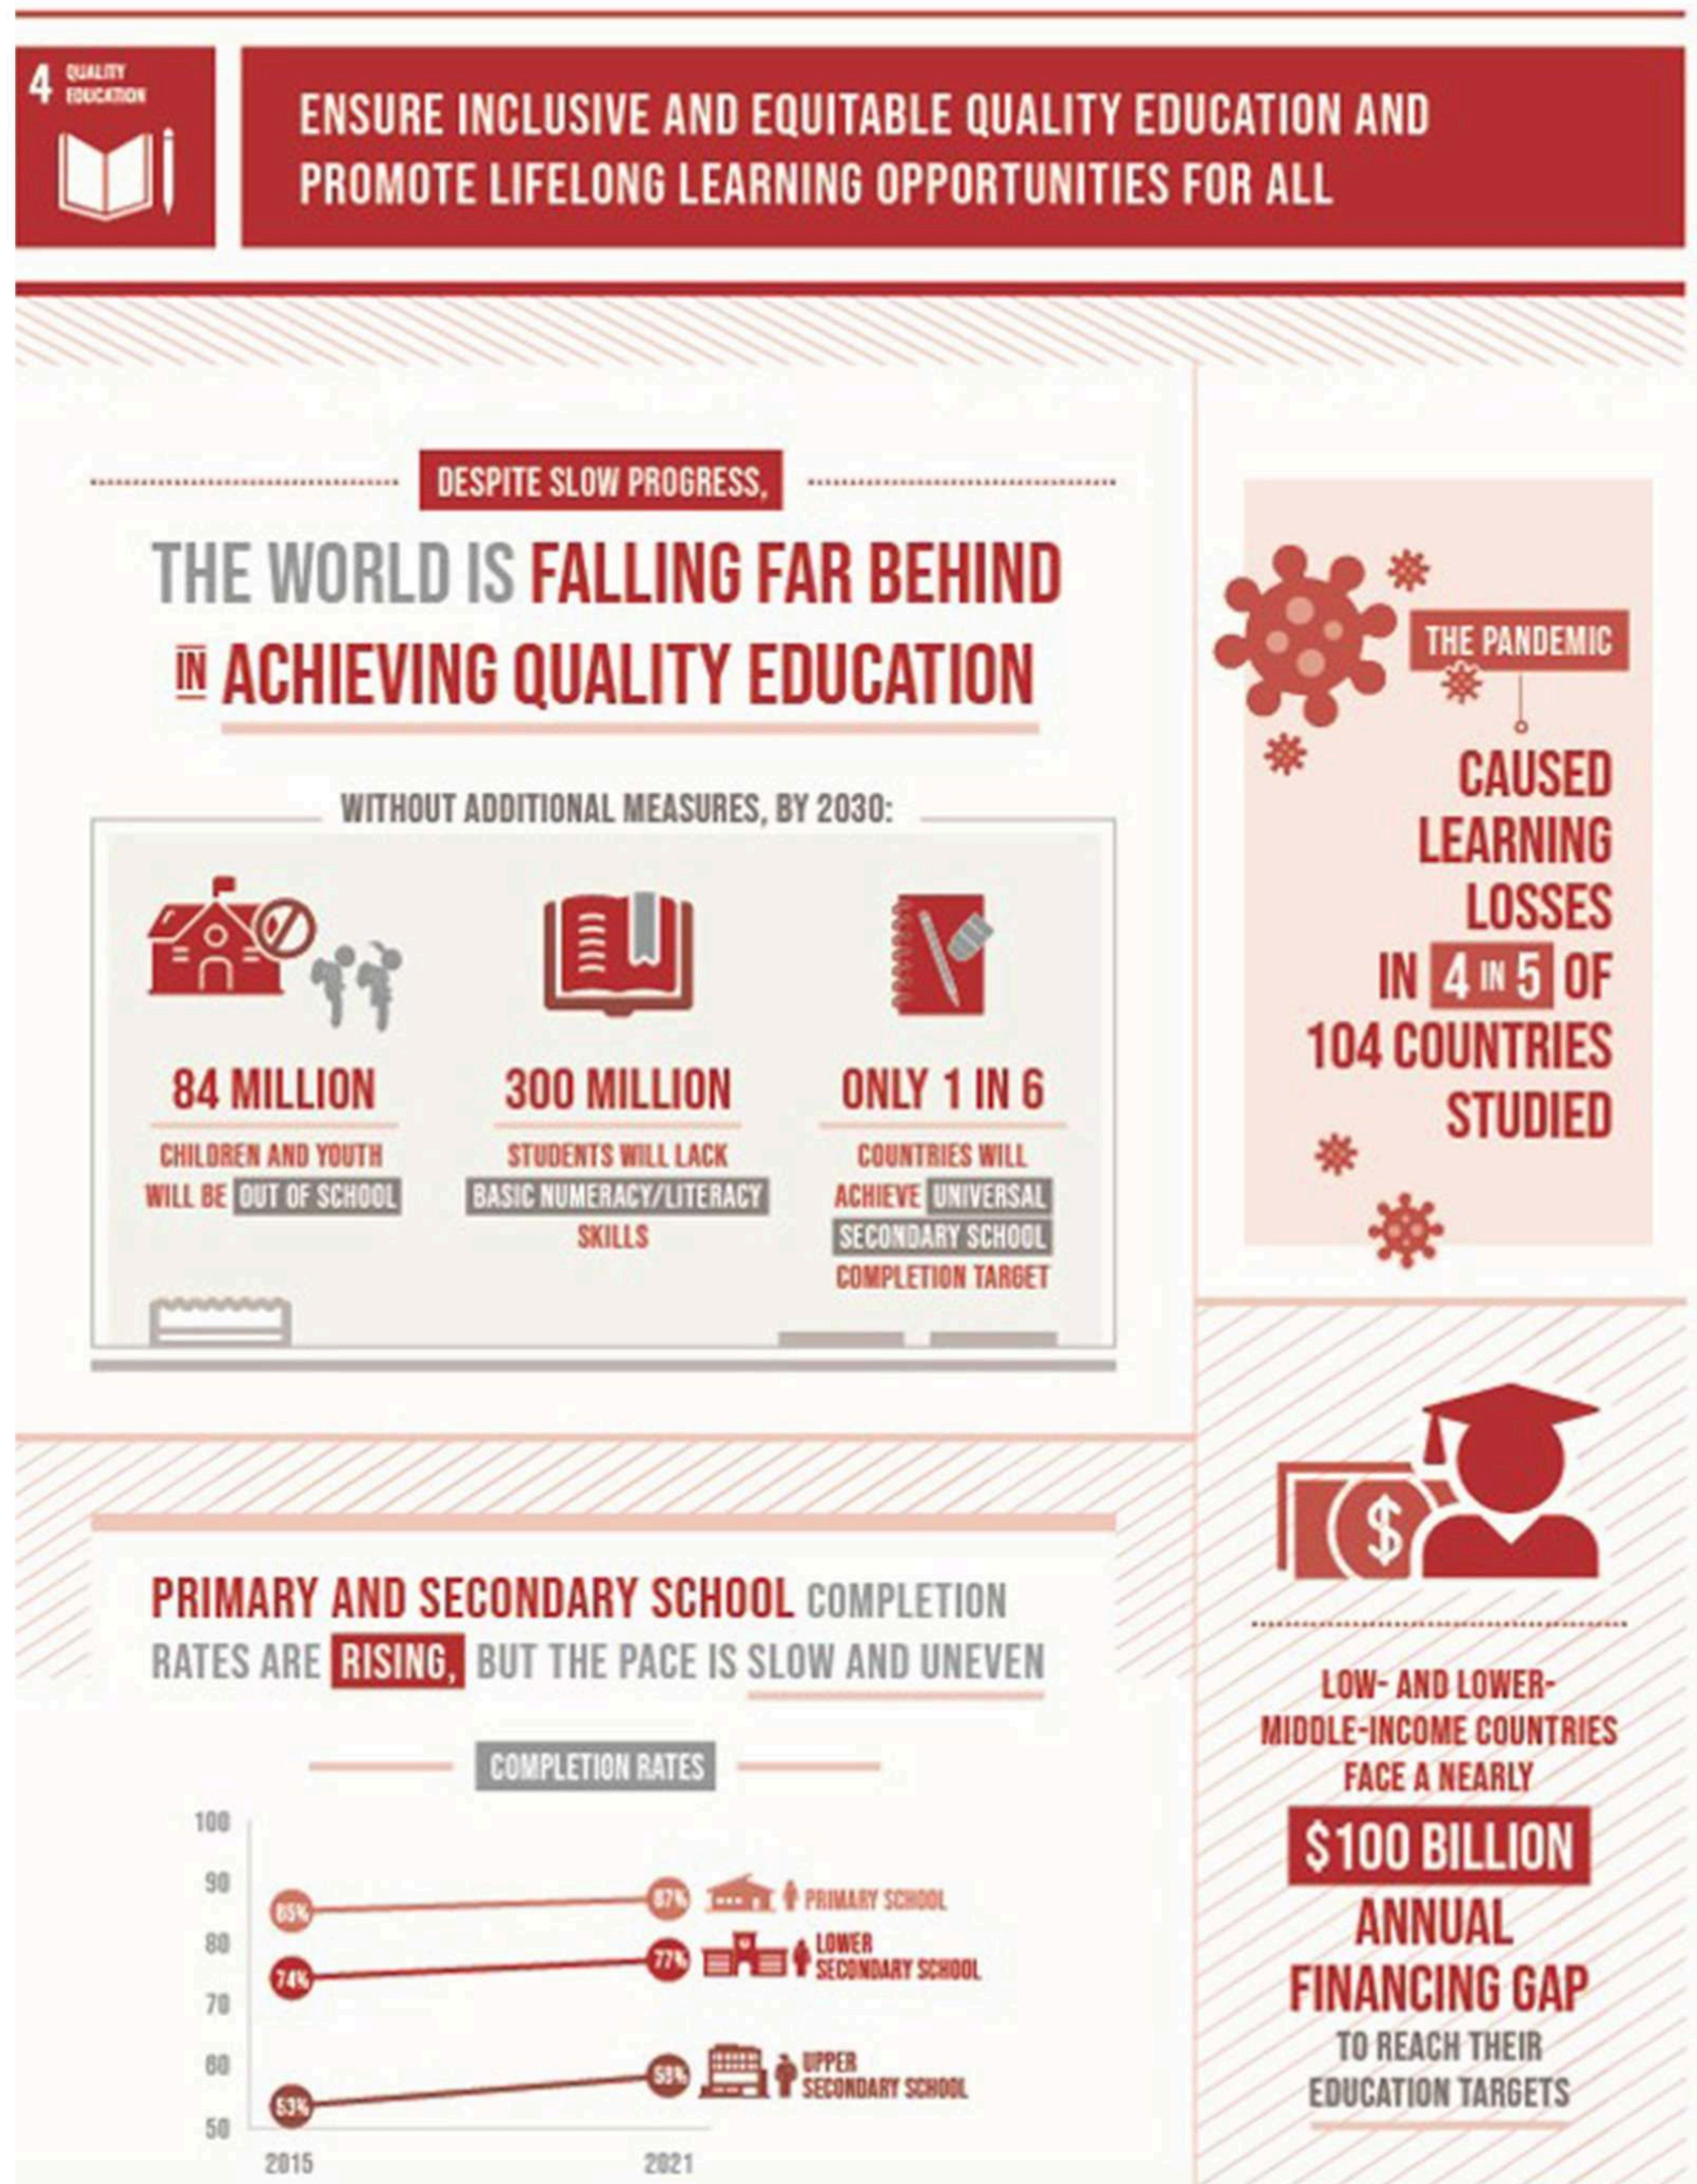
4 QUALITY EDUCATION

ENSURE INCLUSIVE AND EQUITABLE QUALITY EDUCATION AND PROMOTE LIFELONG LEARNING OPPORTUNITIES FOR ALL

DESPITE SLOW PROGRESS,

THE WORLD IS FALLING FAR BEHIND IN ACHIEVING QUALITY EDUCATION

WITHOUT ADDITIONAL MEASURES, BY 2030:

84 MILLION
CHILDREN AND YOUTH WILL BE OUT OF SCHOOL

300 MILLION
STUDENTS WILL LACK BASIC NUMERACY/LITERACY SKILLS

ONLY 1 IN 6
COUNTRIES WILL ACHIEVE UNIVERSAL SECONDARY SCHOOL COMPLETION TARGET

THE PANDEMIC
CAUSED LEARNING LOSSES IN 4 IN 5 OF 104 COUNTRIES STUDIED

PRIMARY AND SECONDARY SCHOOL COMPLETION RATES ARE RISING, BUT THE PACE IS SLOW AND UNEVEN

COMPLETION RATES

100
90
80
70
60
50
2015
2021

85%
87%
PRIMARY SCHOOL
74%
77%
LOWER SECONDARY SCHOOL
53%
58%
UPPER SECONDARY SCHOOL

LOW- AND LOWER-MIDDLE-INCOME COUNTRIES FACE A NEARLY $100 BILLION ANNUAL FINANCING GAP TO REACH THEIR EDUCATION TARGETS